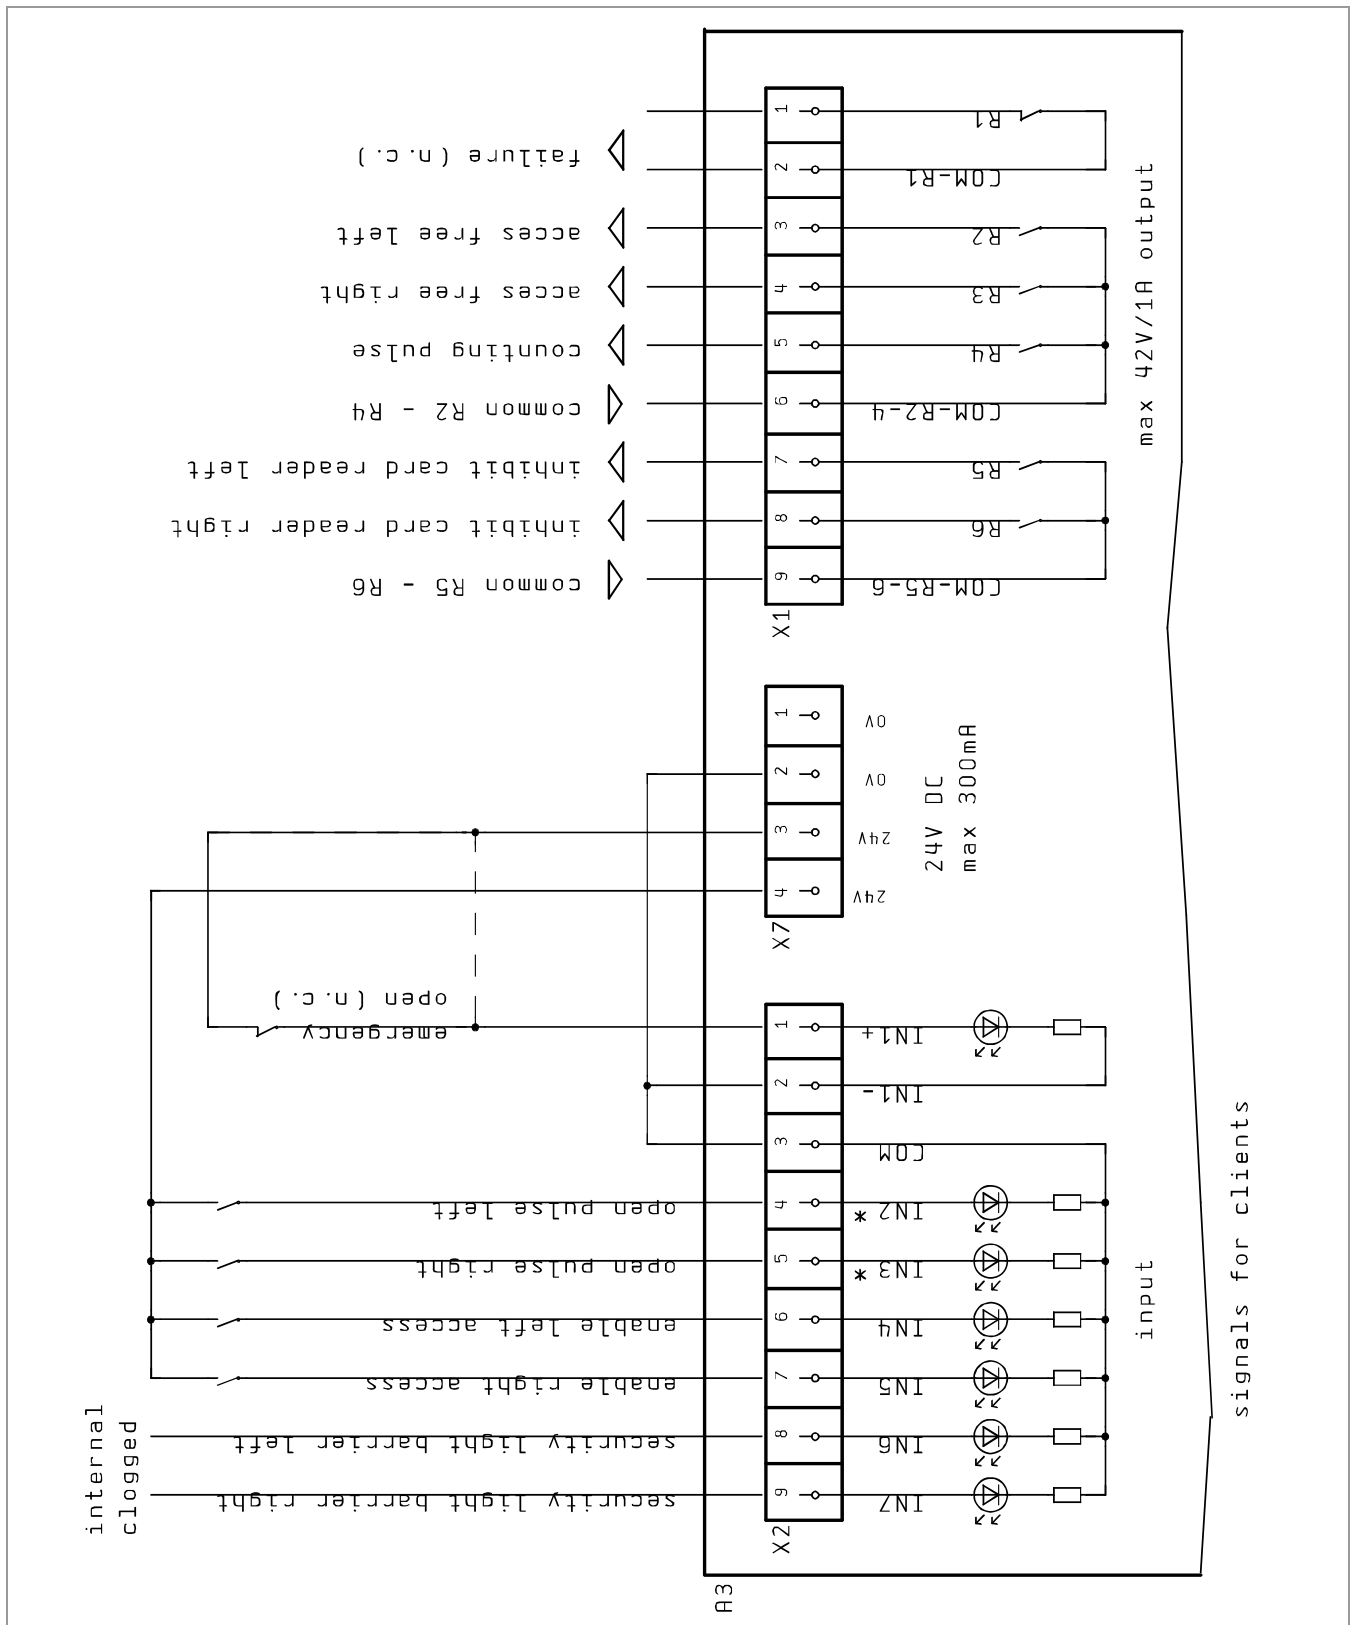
failure (n.c.)
acces free left
acces free right
counting pulse
common R2 - R4
inhibit card reader left
inhibit card reader right
common R5 - R6

1
2
3
4
5
6
7
8
9
X1

R1
COM-R1
R2
R3
R4
COM-R2-4
R5
R6
COM-R5-6

max 42V/1A output

1
2
3
4
X7
0V
0V
24V
24V
24V DC
max 300mA

emergency
open (n.c.)
open pulse left
open pulse right
enable left access
enable right access
security light barrier left
security light barrier right

internal
clogged

1
2
3
4
5
6
7
8
9
X2

IN1+
IN1-
COM
IN2 *
IN3 *
IN4
IN5
IN6
IN7

input

signals for clients

A3